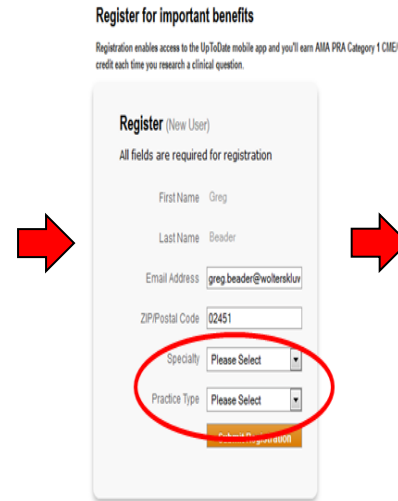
Register for important benefits

Registration enables access to the UpToDate mobile app and you'll earn AMA PRA Category 1 CME/ credit each time you research a clinical question.

Register (New User)

All fields are required for registration

First Name Greg

Last Name Beader

Email Address greg.beader@wolterskluv

ZIP/Postal Code 02451

Specialty Please Select

Practice Type Please Select

Submit Registration